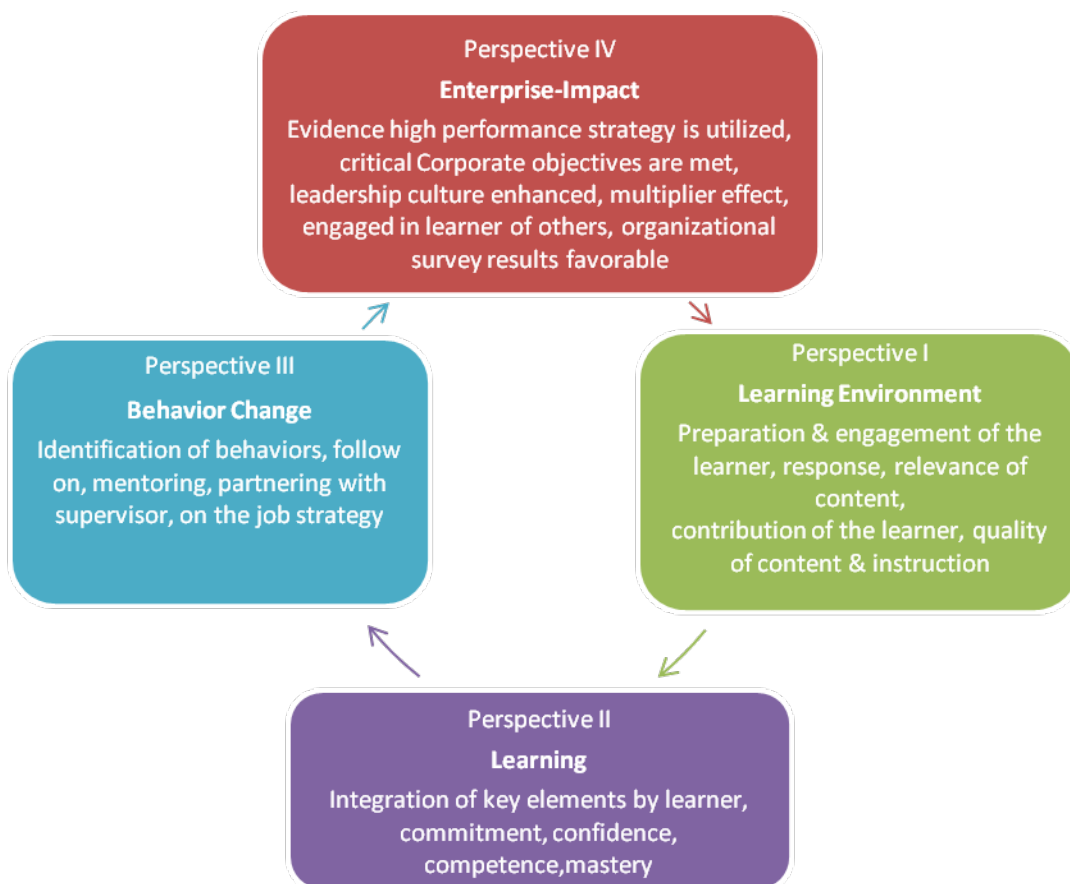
Perspective IV

Enterprise-Impact

Evidence high performance strategy is utilized, critical Corporate objectives are met, leadership culture enhanced, multiplier effect, engaged in learner of others, organizational survey results favorable

Perspective I

Learning Environment

Preparation & engagement of the learner, response, relevance of content,
contribution of the learner, quality of content & instruction

Perspective II

Learning

Integration of key elements by learner, commitment, confidence, competence,mastery

Perspective III

Behavior Change

Identification of behaviors, follow on, mentoring, partnering with supervisor, on the job strategy